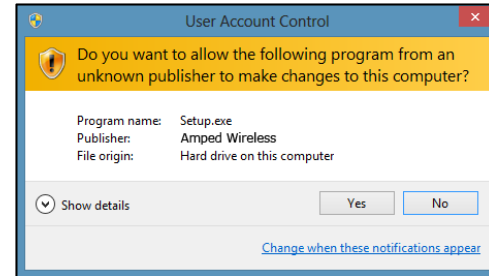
User Account Control

Do you want to allow the following program from an unknown publisher to make changes to this computer?

| Program name: | Setup.exe |
|---|---|
| Publisher: | Amped Wireless |
| File origin: | Hard drive on this computer |

Show details

Yes

No

Change when these notifications appear